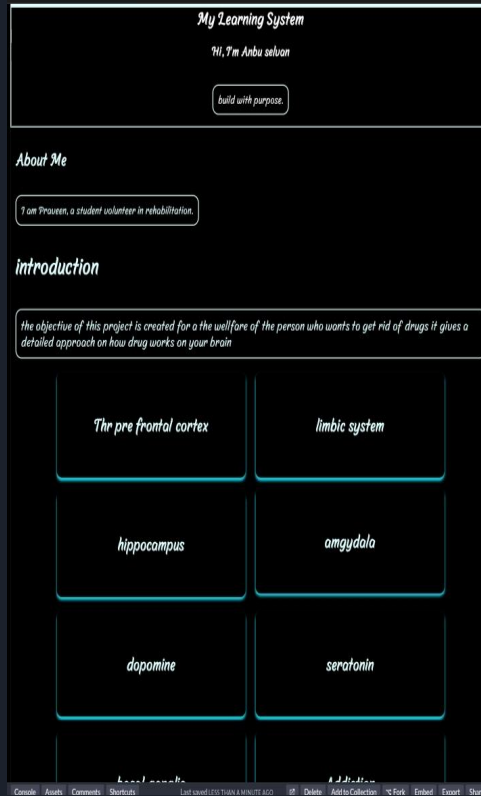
My Learning System

Hi, I'm Anbu selvan

build with purpose.

About Me

I am Praveen, a student volunteer in rehabilitation.

introduction

the objective of this project is created for a the wellfare of the person who wants to get rid of drugs it gives a detailed approach on how drug works on your brain

Thr pre frontal cortex

limbic system

hippocampus

amygdala

dopomine

seratonin

basal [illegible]

Addiction

Console Assets Comments Shortcuts Last saved LESS THAN A MINUTE AGO Delete Add to Collection Fork Embed Export Shar